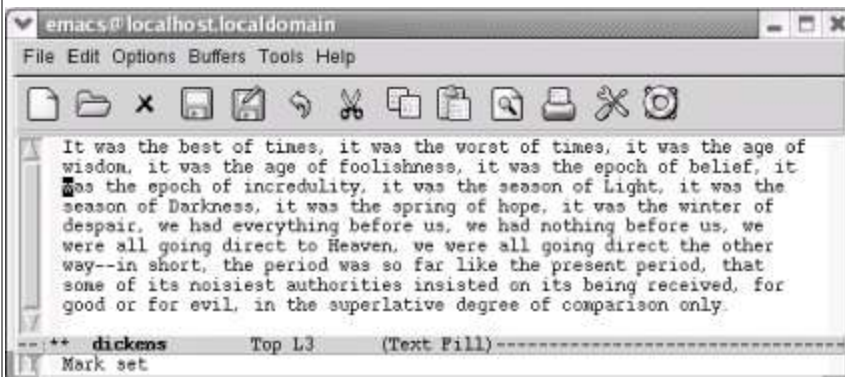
emacs@localhost.localdomain

File Edit Options Buffers Tools Help

It was the best of times, it was the worst of times, it was the age of wisdom, it was the age of foolishness, it was the epoch of belief, it was the epoch of incredulity, it was the season of Light, it was the season of Darkness, it was the spring of hope, it was the winter of despair, we had everything before us, we had nothing before us, we were all going direct to Heaven, we were all going direct the other way--in short, the period was so far like the present period, that some of its noisiest authorities insisted on its being received, for good or for evil, in the superlative degree of comparison only.

--:** dickens Top L3 (Text Fill)------------------------------------

Mark set